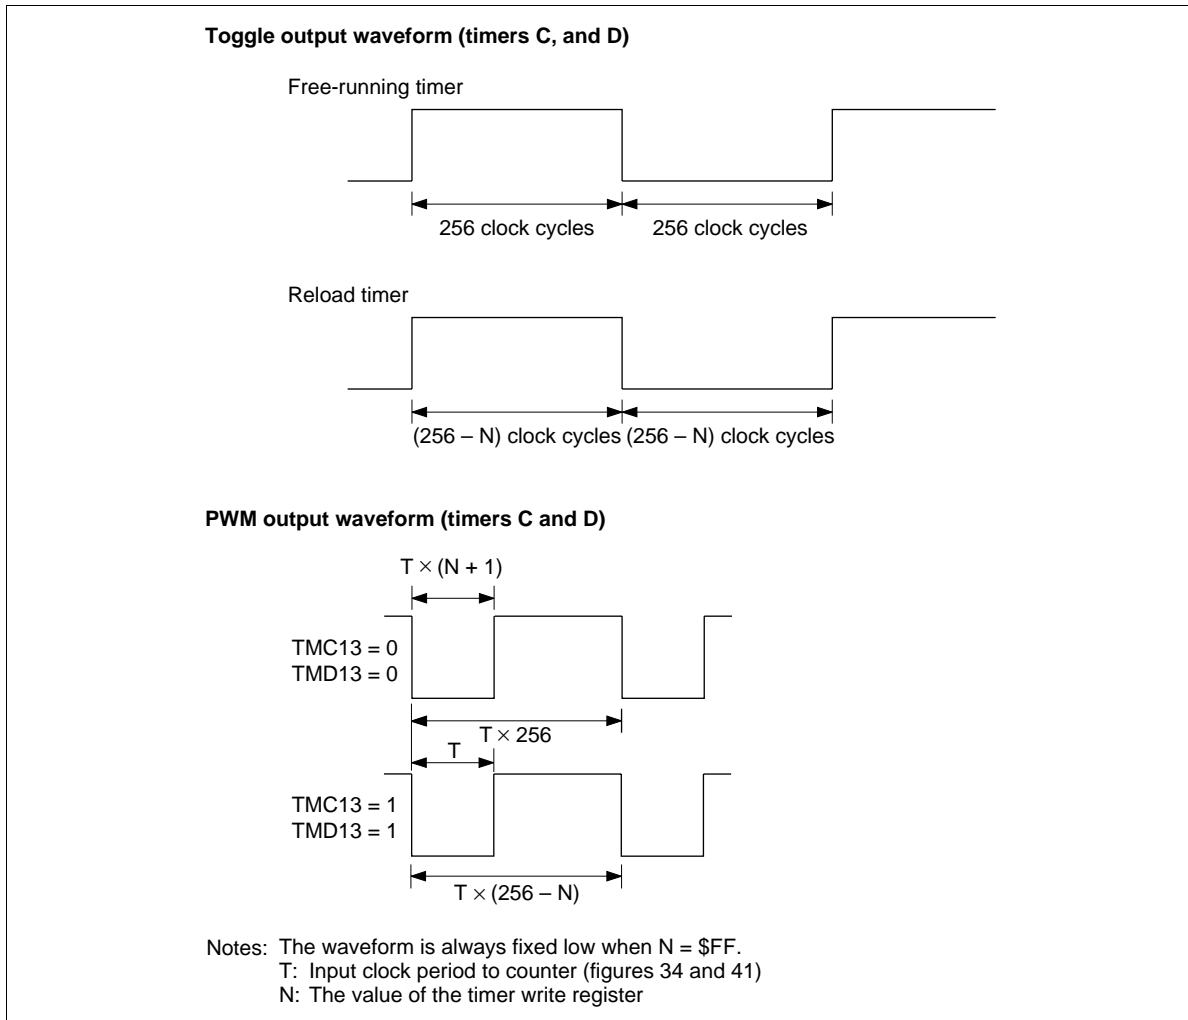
**Toggle output waveform (timers C, and D)**

Free-running timer

256 clock cycles

256 clock cycles

Reload timer

(256 – N) clock cycles

(256 – N) clock cycles

**PWM output waveform (timers C and D)**

$T \times (N + 1)$

TMC13 = 0
TMD13 = 0

$T \times 256$

T

TMC13 = 1
TMD13 = 1

$T \times (256 – N)$

Notes: The waveform is always fixed low when N = \$FF.
T: Input clock period to counter (figures 34 and 41)
N: The value of the timer write register